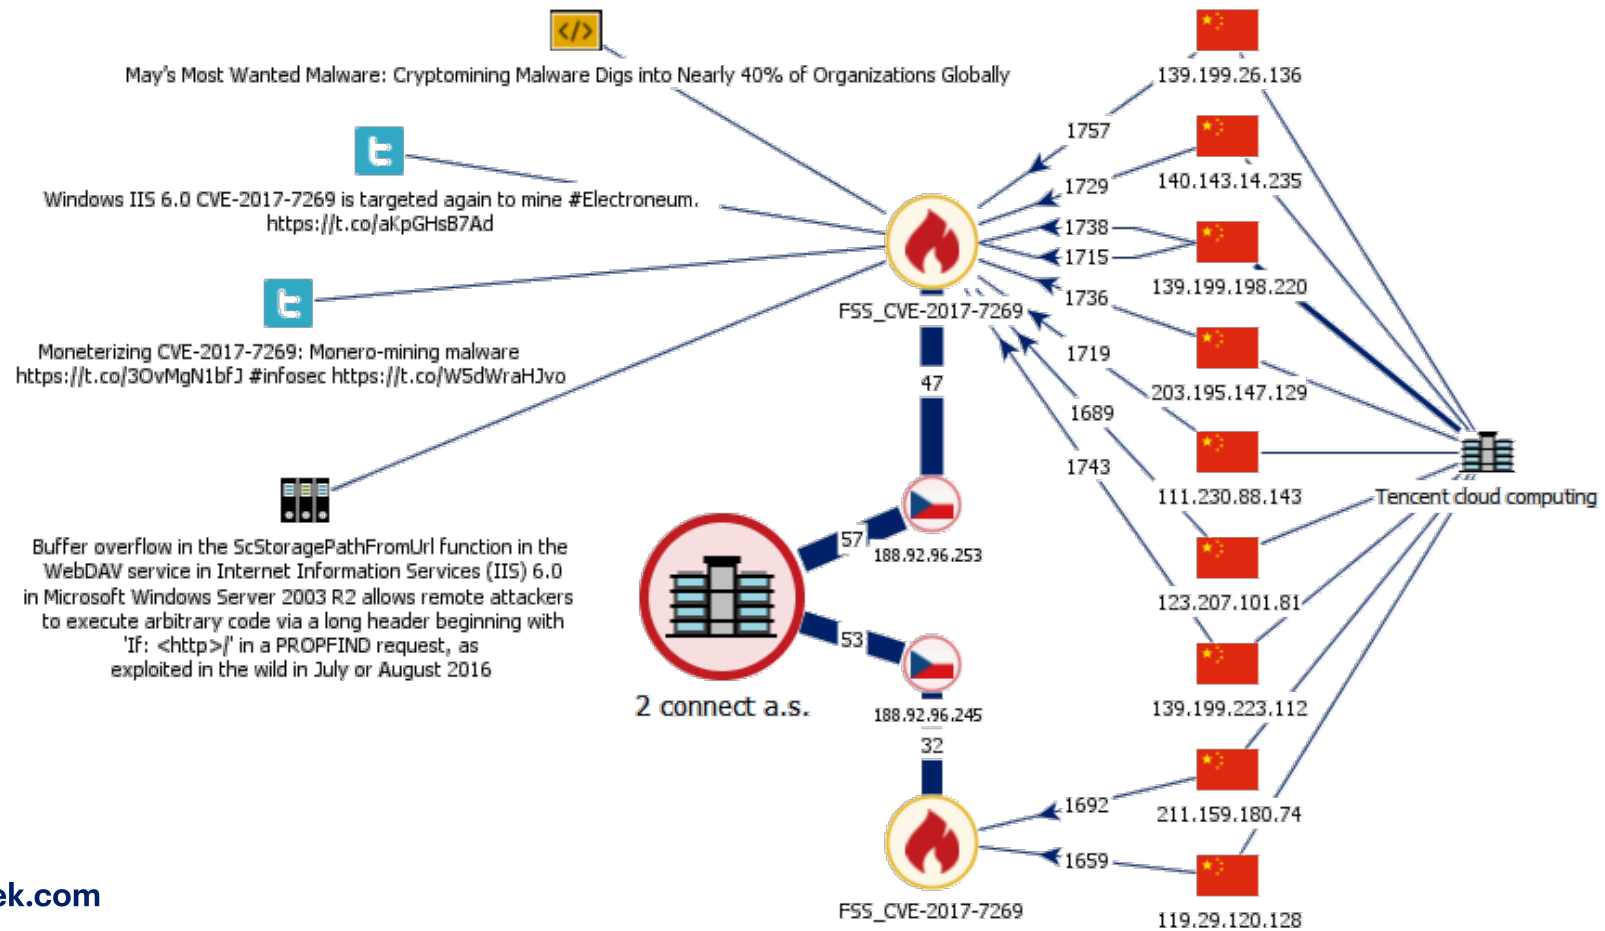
May's Most Wanted Malware: Cryptomining Malware Digs into Nearly 40% of Organizations Globally

Windows IIS 6.0 CVE-2017-7269 is targeted again to mine #Electroneum. https://t.co/aKpGHsB7Ad

Moneterizing CVE-2017-7269: Monero-mining malware https://t.co/3OvMgN1bfJ #infosec https://t.co/W5dWraHJvo

Buffer overflow in the ScStoragePathFromUrl function in the WebDAV service in Internet Information Services (IIS) 6.0 in Microsoft Windows Server 2003 R2 allows remote attackers to execute arbitrary code via a long header beginning with 'If: <http>/' in a PROPFIND request, as exploited in the wild in July or August 2016

FSS_CVE-2017-7269

47

188.92.96.253

57

53

2 connect a.s.

188.92.96.245

32

FSS_CVE-2017-7269

139.199.26.136
1757
1729
140.143.14.235
1738
1715
139.199.198.220
1736
1719
203.195.147.129
1689
111.230.88.143
1743
123.207.101.81
139.199.223.112
1692
211.159.180.74
1659
119.29.120.128

Tencent cloud computing

ek.com